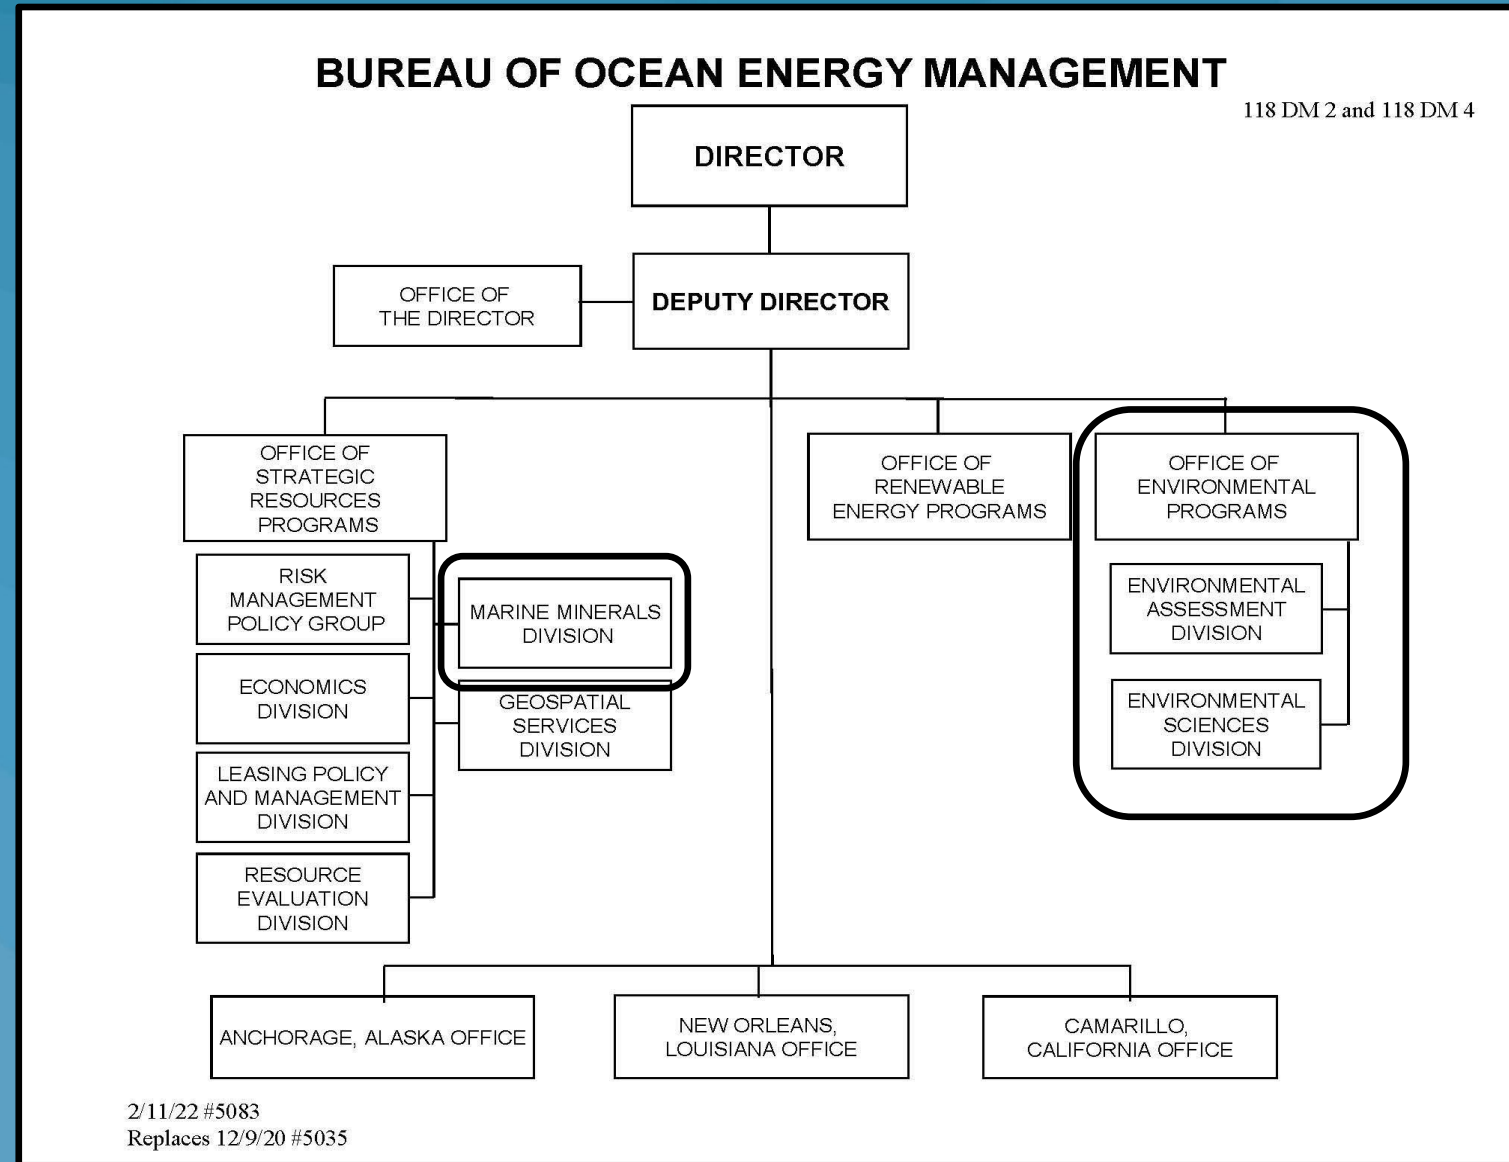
BUREAU OF OCEAN ENERGY MANAGEMENT

118 DM 2 and 118 DM 4

DIRECTOR

OFFICE OF THE DIRECTOR

DEPUTY DIRECTOR

OFFICE OF STRATEGIC RESOURCES PROGRAMS

RISK MANAGEMENT POLICY GROUP

MARINE MINERALS DIVISION

ECONOMICS DIVISION

GEOSPATIAL SERVICES DIVISION

LEASING POLICY AND MANAGEMENT DIVISION

RESOURCE EVALUATION DIVISION

OFFICE OF RENEWABLE ENERGY PROGRAMS

OFFICE OF ENVIRONMENTAL PROGRAMS

ENVIRONMENTAL ASSESSMENT DIVISION

ENVIRONMENTAL SCIENCES DIVISION

ANCHORAGE, ALASKA OFFICE

NEW ORLEANS, LOUISIANA OFFICE

CAMARILLO, CALIFORNIA OFFICE

2/11/22 #5083
Replaces 12/9/20 #5035